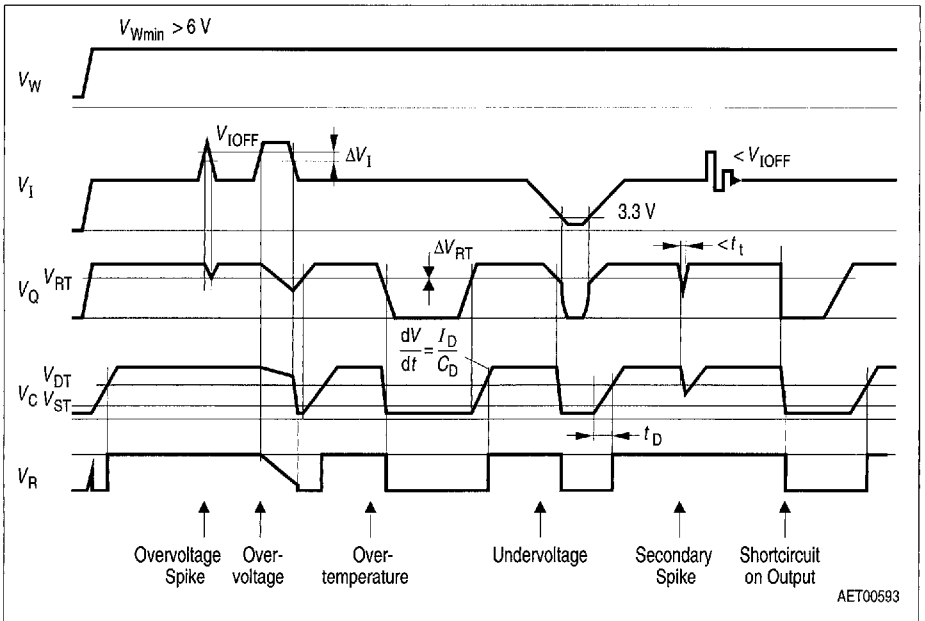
$V_{Wmin} > 6$ V

$V_W$

$V_{IOFF}$

$\Delta V_I$

$< V_{IOFF}$

$V_I$

3.3 V

$\Delta V_{RT}$

$< t_t$

$V_Q$ $V_{RT}$

$\frac{dV}{dt} = \frac{I_D}{C_D}$

$V_{DT}$

$V_C$ $V_{ST}$

$t_D$

$V_R$

Overvoltage Spike

Overvoltage

Overtemperature

Undervoltage

Secondary Spike

Shortcircuit on Output

AET00593